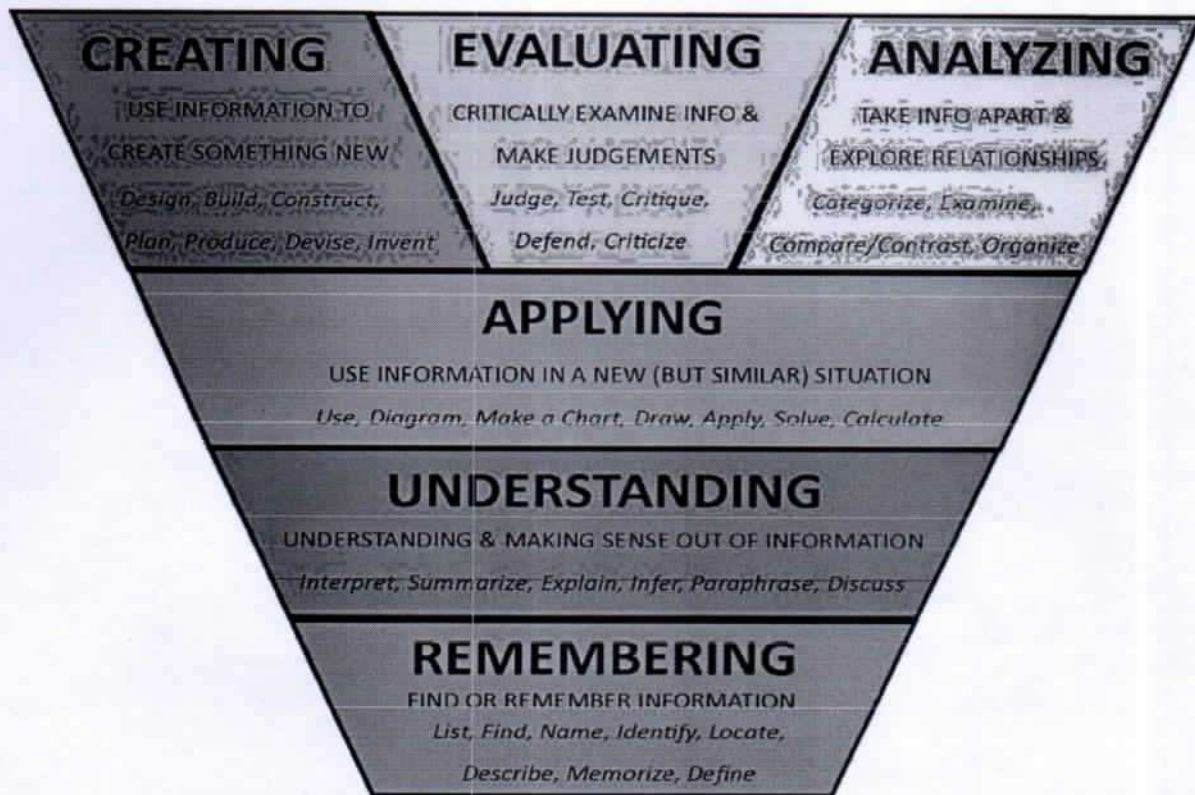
CREATING
USE INFORMATION TO CREATE SOMETHING NEW
Design, Build, Construct, Plan, Produce, Devise, Invent

EVALUATING
CRITICALLY EXAMINE INFO & MAKE JUDGEMENTS
Judge, Test, Critique, Defend, Criticize

ANALYZING
TAKE INFO APART & EXPLORE RELATIONSHIPS
Categorize, Examine, Compare/Contrast, Organize

APPLYING
USE INFORMATION IN A NEW (BUT SIMILAR) SITUATION
Use, Diagram, Make a Chart, Draw, Apply, Solve, Calculate

UNDERSTANDING
UNDERSTANDING & MAKING SENSE OUT OF INFORMATION
Interpret, Summarize, Explain, Infer, Paraphrase, Discuss

REMEMBERING
FIND OR REMEMBER INFORMATION
List, Find, Name, Identify, Locate, Describe, Memorize, Define